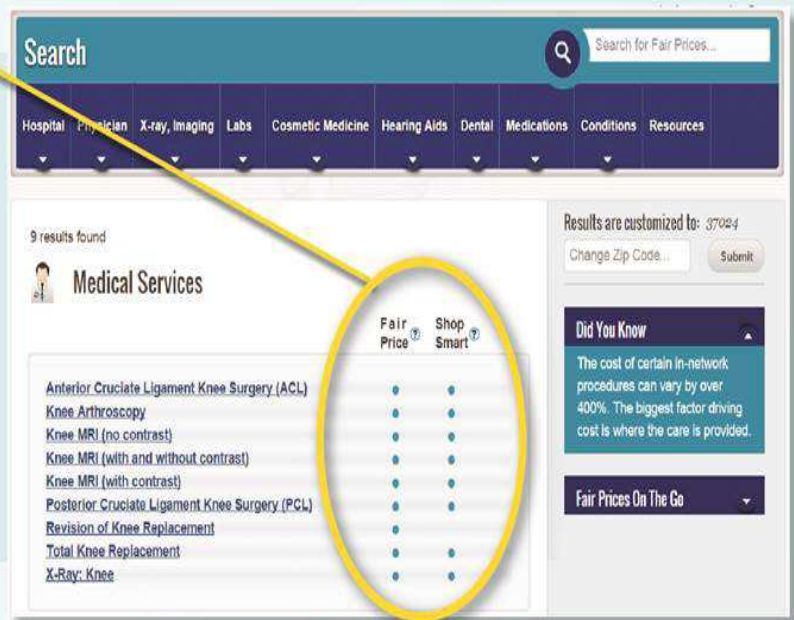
Search

Search for Fair Prices...

Hospital Physician X-ray, Imaging Labs Cosmetic Medicine Hearing Aids Dental Medications Conditions Resources

9 results found

Medical Services

Fair Price ?

Shop Smart ?

Anterior Cruciate Ligament Knee Surgery (ACL)
Knee Arthroscopy
Knee MRI (no contrast)
Knee MRI (with and without contrast)
Knee MRI (with contrast)
Posterior Cruciate Ligament Knee Surgery (PCL)
Revision of Knee Replacement
Total Knee Replacement
X-Ray: Knee

Results are customized to: 37024

Change Zip Code...

Submit

Did You Know

The cost of certain in-network procedures can vary by over 400%. The biggest factor driving cost is where the care is provided.

Fair Prices On The Go